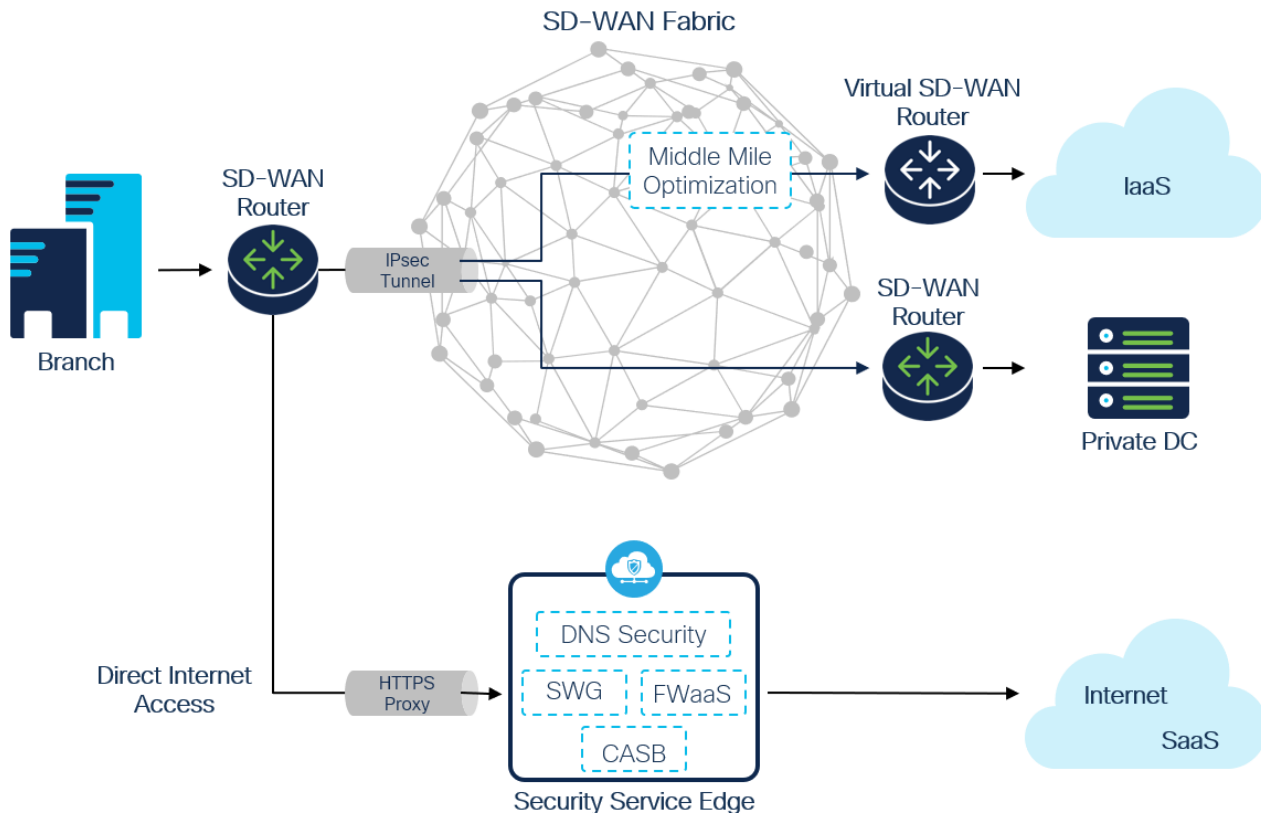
SD-WAN Fabric

Branch

SD-WAN Router

IPsec Tunnel

Middle Mile Optimization

Virtual SD-WAN Router

IaaS

SD-WAN Router

Private DC

Direct Internet Access

HTTPS Proxy

DNS Security

SWG

FWaaS

CASB

Security Service Edge

Internet

SaaS